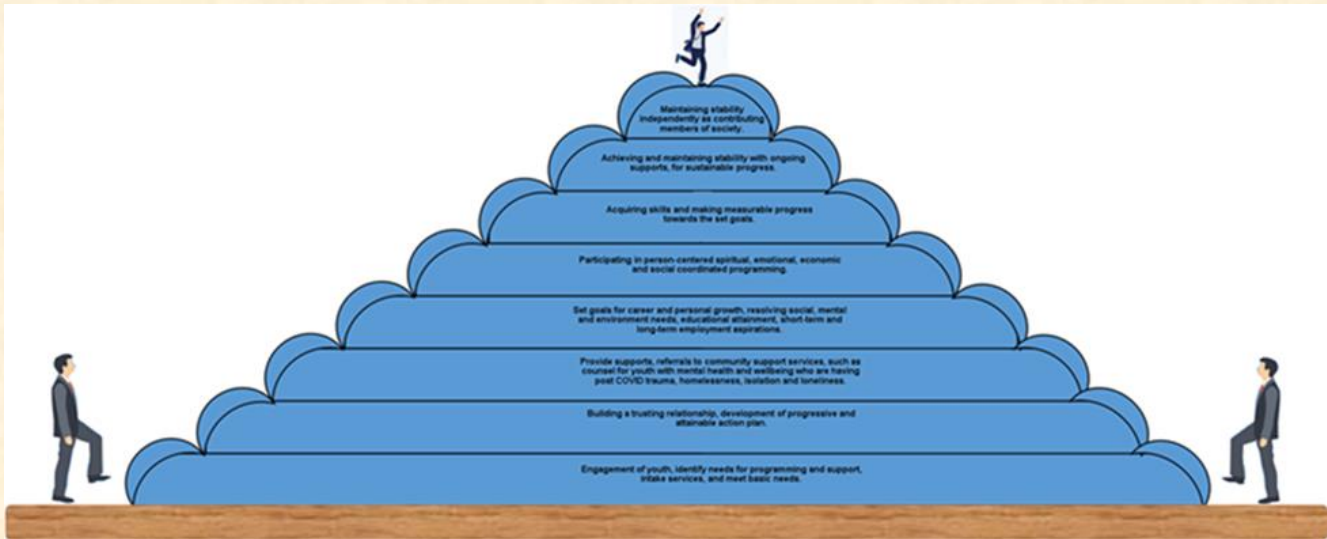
Maintaining stability independently as contributing members of society.

Achieving and maintaining stability with ongoing supports, for sustainable progress.

Acquiring skills and making measurable progress towards the set goals.

Participating in person-centered spiritual, emotional, economic and social coordinated programming.

Set goals for career and personal growth, resolving social, mental and environment needs, educational attainment, short-term and long-term employment aspirations.

Provide supports, referrals to community support services, such as counsel for youth with mental health and wellbeing who are having post COVID trauma, homelessness, isolation and loneliness.

Building a trusting relationship, development of progressive and attainable action plan.

Engagement of youth, identify needs for programming and support, intake services, and meet basic needs.